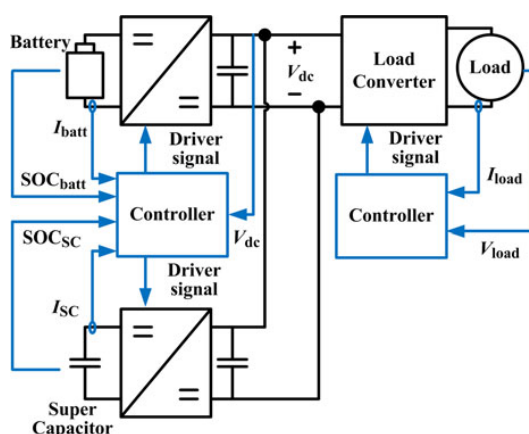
Battery
=
=
+
$V_{dc}$
−
Load Converter
Load
$I_{batt}$
Driver signal
Driver signal
$SOC_{batt}$
Controller
$I_{load}$
Controller
$SOC_{SC}$
$V_{dc}$
$V_{load}$
Driver signal
$I_{SC}$
=
=
Super Capacitor